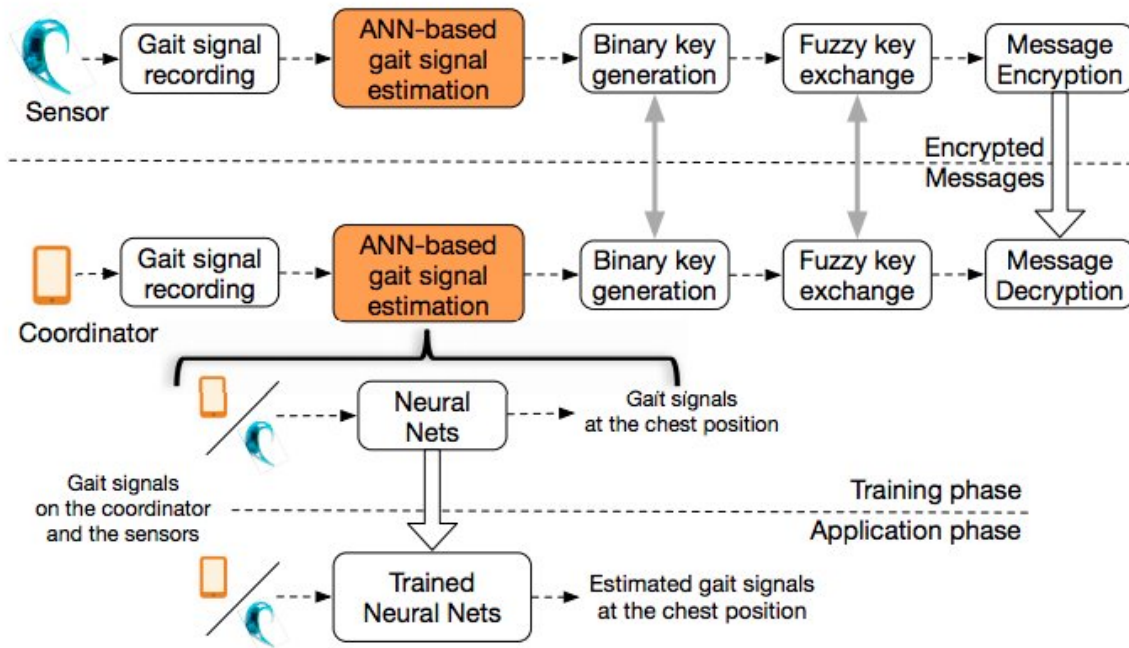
Sensor

Gait signal recording

ANN-based gait signal estimation

Binary key generation

Fuzzy key exchange

Message Encryption

Encrypted Messages

Coordinator

Gait signal recording

ANN-based gait signal estimation

Binary key generation

Fuzzy key exchange

Message Decryption

Neural Nets

Gait signals at the chest position

Gait signals on the coordinator and the sensors

Training phase

Application phase

Trained Neural Nets

Estimated gait signals at the chest position